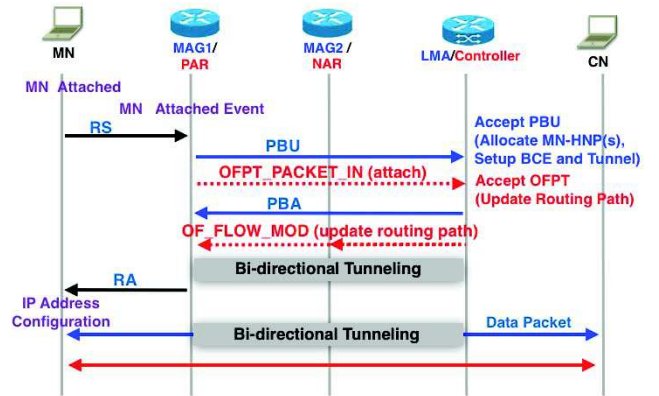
MN

MAG1/ PAR

MAG2 / NAR

LMA/Controller

CN

MN Attached

MN Attached Event

RS

PBU

Accept PBU (Allocate MN-HNP(s), Setup BCE and Tunnel)

OFPT_PACKET_IN (attach)

Accept OFPT (Update Routing Path)

PBA

OF_FLOW_MOD (update routing path)

Bi-directional Tunneling

RA

IP Address Configuration

Data Packet

Bi-directional Tunneling